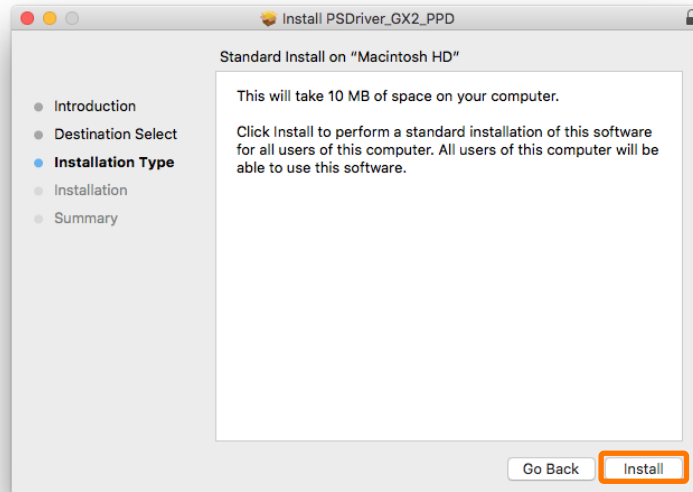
Install PSDriver_GX2_PPD

Standard Install on “Macintosh HD”

Introduction
Destination Select
Installation Type
Installation
Summary

This will take 10 MB of space on your computer.

Click Install to perform a standard installation of this software for all users of this computer. All users of this computer will be able to use this software.

Go Back
Install